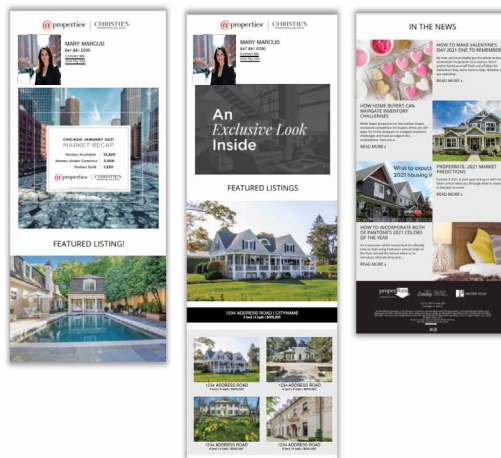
@properties | CHRISTIE'S

MARY MARCUS
847.881.0200
Contact Me

CHICAGO JANUARY 2021
MARKET RECAP

Homes Available 12,829
Homes Under Contract 3,468
Homes Sold 1,635

@properties | CHRISTIE'S

FEATURED LISTING!

@properties | CHRISTIE'S

MARY MARCUS
847.881.0200
Contact Me

An Exclusive Look Inside

FEATURED LISTINGS

1234 ADDRESS ROAD | CITYNAME

1234 ADDRESS ROAD

1234 ADDRESS ROAD

1234 ADDRESS ROAD

1234 ADDRESS ROAD

IN THE NEWS

HOW TO MAKE VALENTINE'S DAY 2021 ONE TO REMEMBER

READ MORE »

HOW HOME BUYERS CAN NAVIGATE INVENTORY CHALLENGES

READ MORE »

What to expect 2021 housing m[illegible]

PROPERATS' 2021 MARKET PREDICTIONS

READ MORE »

HOW TO INCORPORATE BOTH OF PANTONE'S 2021 COLORS OF THE YEAR

READ MORE »

properties